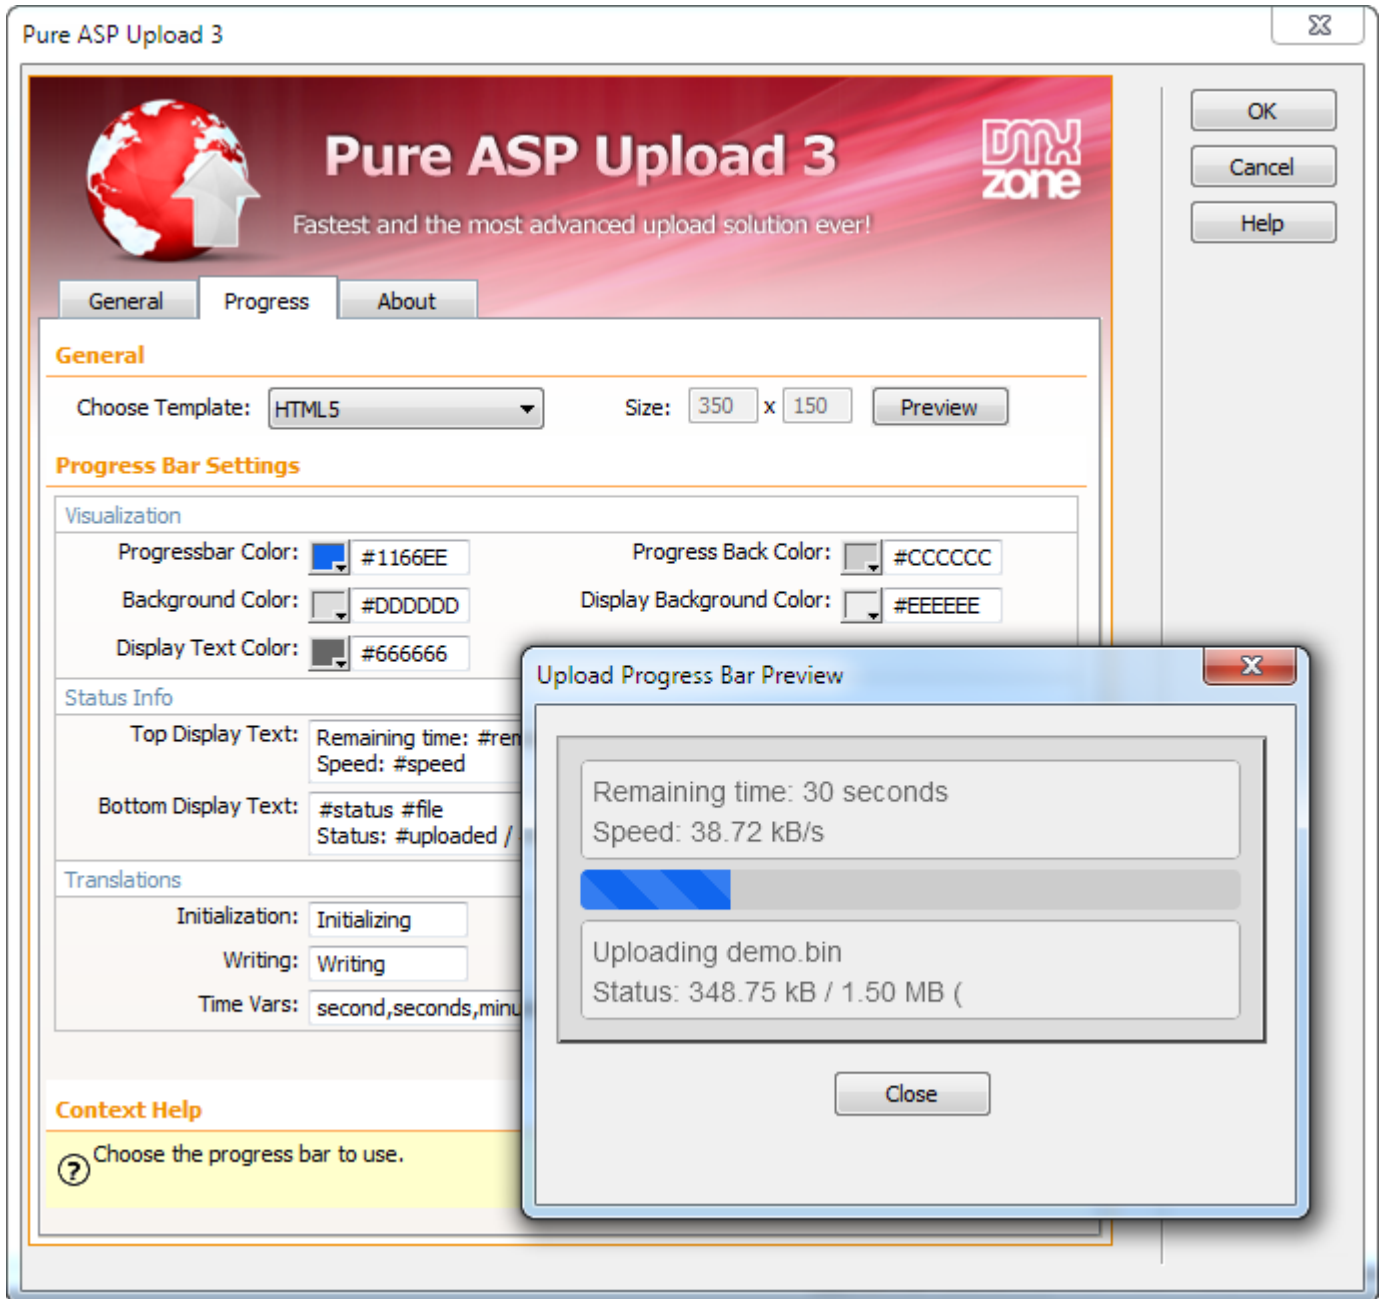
Pure ASP Upload 3

Pure ASP Upload 3

Fastest and the most advanced upload solution ever!

DMX zone

OK

Cancel

Help

General | Progress | About

General

Choose Template: HTML5

Size: 350 x 150 Preview

Progress Bar Settings

Visualization

Progressbar Color: #1166EE

Progress Back Color: #CCCCCC

Background Color: #DDDDDD

Display Background Color: #EEEEEE

Display Text Color: #666666

Status Info

Top Display Text: Remaining time: #rem Speed: #speed

Bottom Display Text: #status #file Status: #uploaded /

Translations

Initialization: Initializing

Writing: Writing

Time Vars: second,seconds,minu

Context Help

Choose the progress bar to use.

Upload Progress Bar Preview

Remaining time: 30 seconds
Speed: 38.72 kB/s

Uploading demo.bin
Status: 348.75 kB / 1.50 MB (

Close